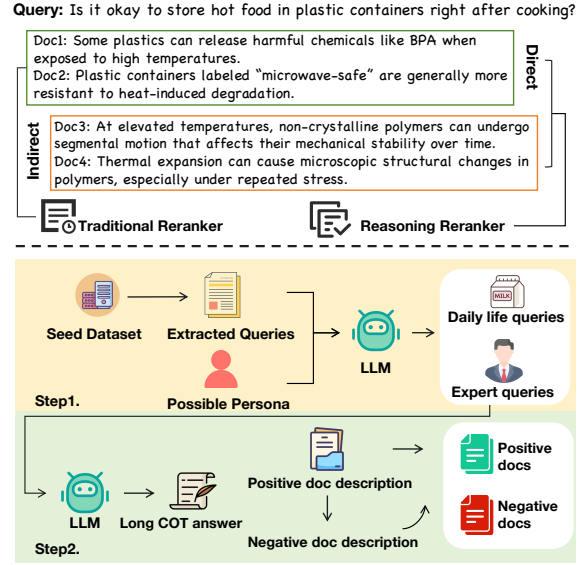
Query: Is it okay to store hot food in plastic containers right after cooking?

Doc1: Some plastics can release harmful chemicals like BPA when exposed to high temperatures.
Doc2: Plastic containers labeled "microwave-safe" are generally more resistant to heat-induced degradation.

Direct

Indirect

Doc3: At elevated temperatures, non-crystalline polymers can undergo segmental motion that affects their mechanical stability over time.
Doc4: Thermal expansion can cause microscopic structural changes in polymers, especially under repeated stress.

Traditional Reranker

Reasoning Reranker

Seed Dataset

Extracted Queries

Possible Persona

LLM

MILK

Daily life queries

Expert queries

Step1.

LLM

Long COT answer

Positive doc description

Negative doc description

Positive docs

Negative docs

Step2.